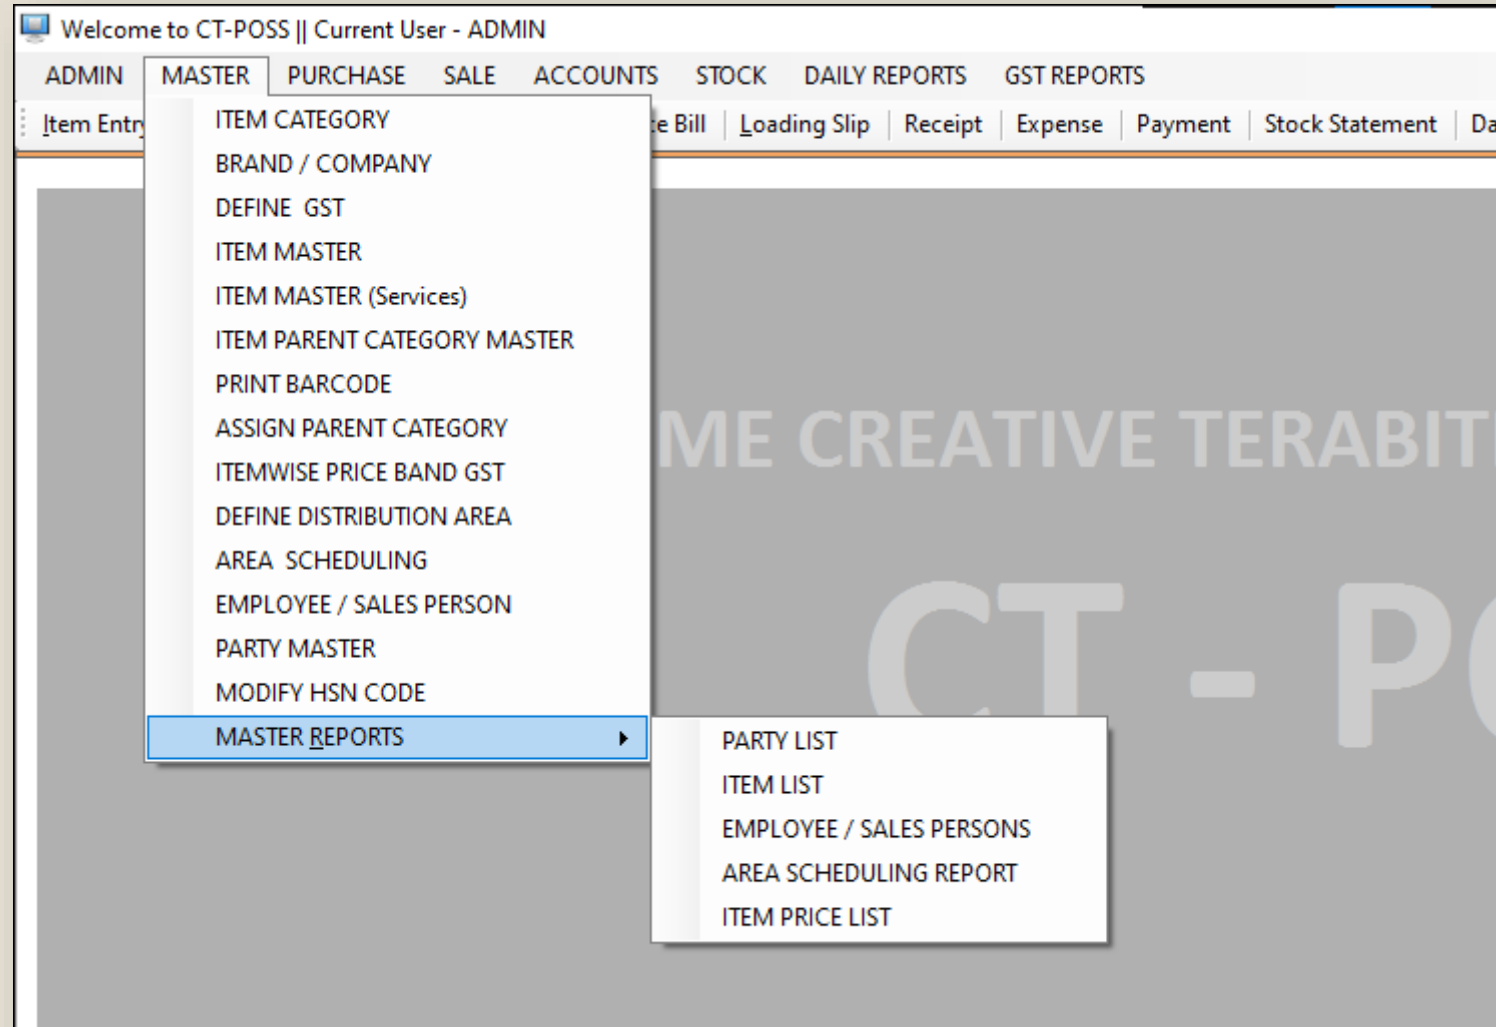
Welcome to CT-POSS || Current User - ADMIN

ADMIN MASTER PURCHASE SALE ACCOUNTS STOCK DAILY REPORTS GST REPORTS

Item Entr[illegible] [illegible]e Bill | Loading Slip | Receipt | Expense | Payment | Stock Statement | Da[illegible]

ITEM CATEGORY
BRAND / COMPANY
DEFINE GST
ITEM MASTER
ITEM MASTER (Services)
ITEM PARENT CATEGORY MASTER
PRINT BARCODE
ASSIGN PARENT CATEGORY
ITEMWISE PRICE BAND GST
DEFINE DISTRIBUTION AREA
AREA SCHEDULING
EMPLOYEE / SALES PERSON
PARTY MASTER
MODIFY HSN CODE
MASTER REPORTS

PARTY LIST
ITEM LIST
EMPLOYEE / SALES PERSONS
AREA SCHEDULING REPORT
ITEM PRICE LIST

ME CREATIVE TERABIT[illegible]

CT - P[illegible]